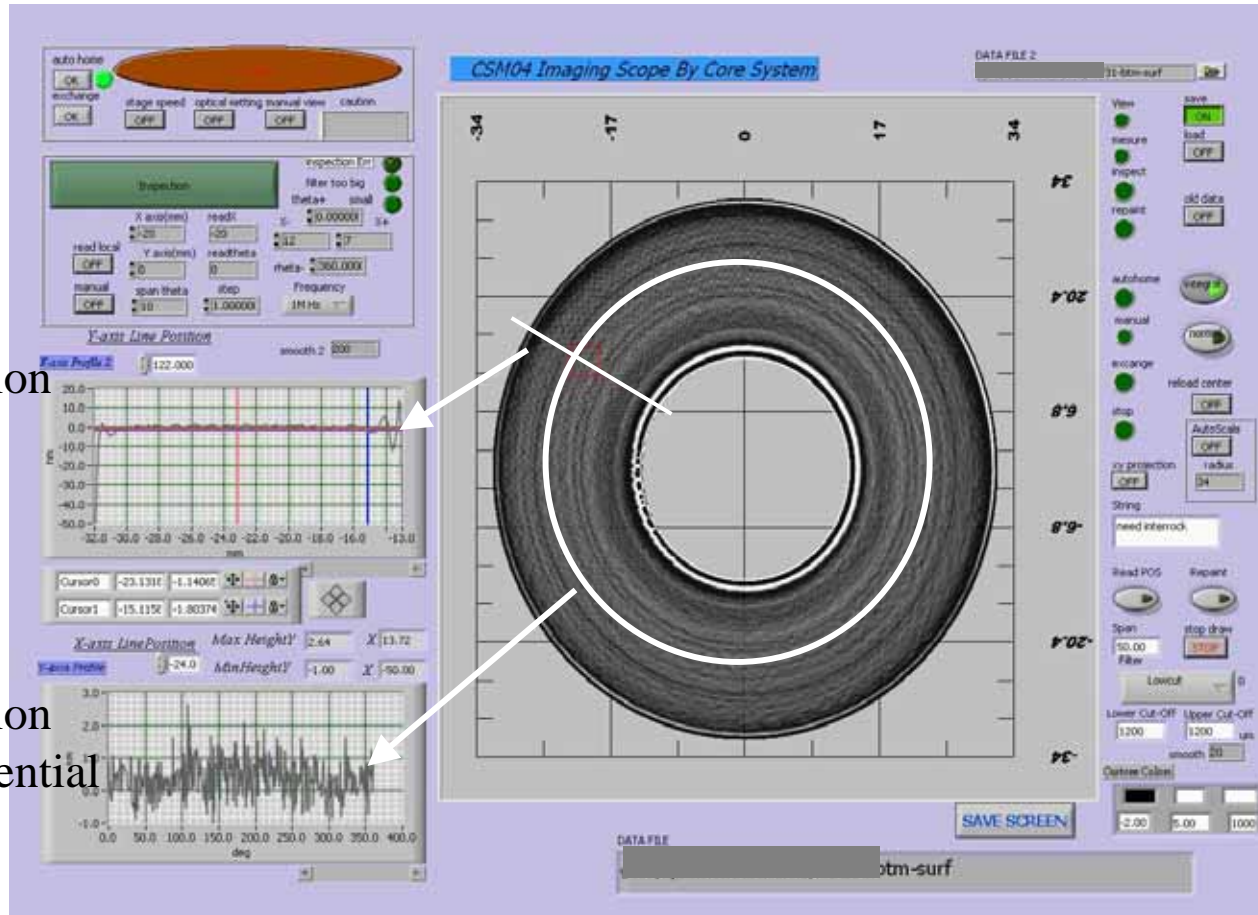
auto home
OK
exchange
OK
stage speed
OFF
optical setting
OFF
manual view
OFF
caution

CSM04 Imaging Scope By Core System

DATA FILE 2
31-btm-surf

Inspection
inspection Err
filter too big
theta+
small
X axis(mm)
-20
readX
-20
S-
0.00000
S+
12
7
read local
OFF
Y axis(mm)
0
readtheta
0
theta-
360.000
manual
OFF
span theta
10
step
1.00000
Frequency
1M Hz

Y-axis Line Position
Y-axis Profile 2
122.000
smooth 2
200

on

20.0
10.0
0.0
-10.0
-20.0
-30.0
-40.0
-50.0
-32.0 -30.0 -28.0 -26.0 -24.0 -22.0 -20.0 -18.0 -16.0 -13.0
mm

Cursor0 -23.1310 -1.14065
Cursor1 -15.1150 -1.80374

X-axis Line Position
Max HeightY 2.64
X 13.72
Y-axis Profile
-24.0
MinHeightY -1.00
X -50.00

on
ential

3.0
2.0
-1.0
0.0 50.0 100.0 150.0 200.0 250.0 300.0 350.0 400.0
deg

-34 -17 0 17 34
34
20.4
6.8
-6.8
-20.4
-34

View
mesure
inspect
repaint
autohome
manual
excange
stop
save
ON
load
OFF
old data
OFF
reload center
OFF
AutoScale
OFF
radius
34
xy projection
OFF
String
need interrock
Read POS
Repaint
Span
50.00
stop draw
STOP
Filter
Lowcut
0
Lower Cut-Off
1200
Upper Cut-Off
1200
smooth
20
Contour Colors
-2.00
5.00
1000

SAVE SCREEN

DATA FILE
otm-surf